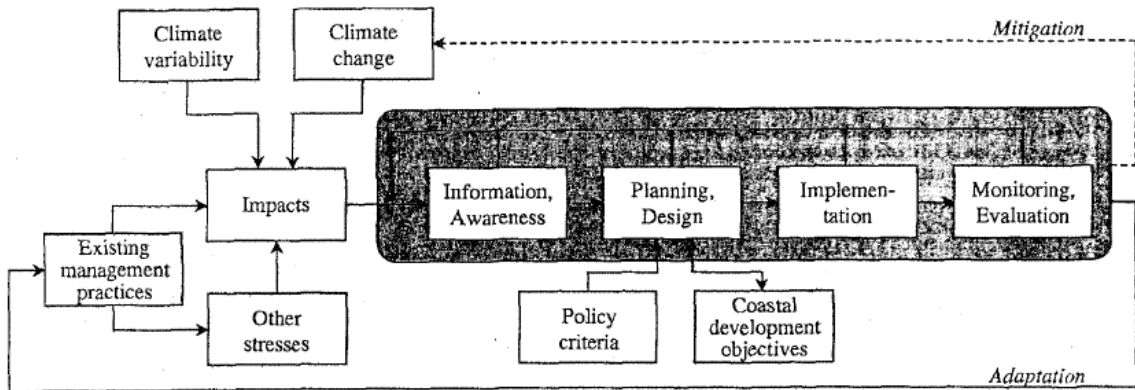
Climate variability

Climate change

Mitigation

Impacts

Information, Awareness

Planning, Design

Implementation

Monitoring, Evaluation

Existing management practices

Other stresses

Policy criteria

Coastal development objectives

Adaptation